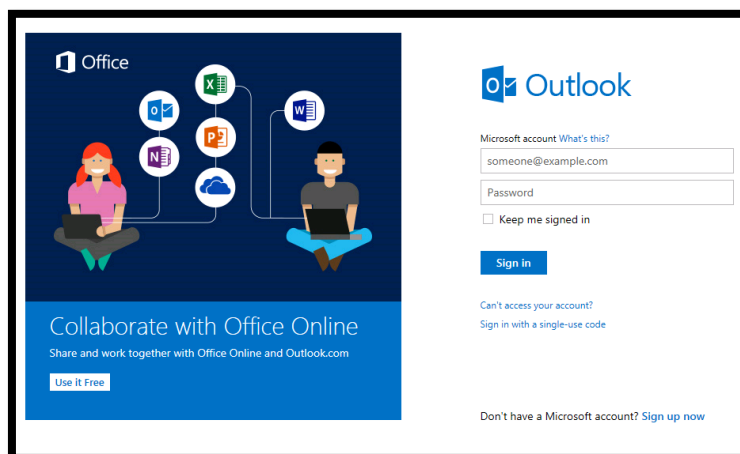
Office

Collaborate with Office Online

Share and work together with Office Online and Outlook.com

Use it Free

Outlook

Microsoft account What's this?

someone@example.com

Password

Keep me signed in

Sign in

Can't access your account?

Sign in with a single-use code

Don't have a Microsoft account? Sign up now